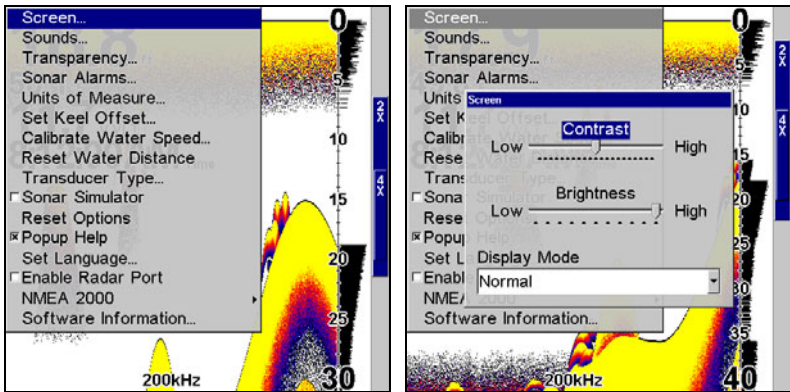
Screen...
Sounds...
Transparency...
Sonar Alarms...
Units of Measure...
Set Keel Offset...
Calibrate Water Speed...
Reset Water Distance
Transducer Type...
Sonar Simulator
Reset Options
Popup Help
Set Language...
Enable Radar Port
NMEA 2000
Software Information...

0
5
10
15
20
25
30
2X
4X
200kHz

Screen...
Sounds...
Transparency...
Sonar Alarms...
Units
Set K
Calibr
Rese
Trans
Sona
Reset
Popu
Set L
Enabl
NME
Software Information...

Screen
Contrast
Low High
Brightness
Low High
Display Mode
Normal

0
5
10
15
20
25
30
35
40
2X
4X
200kHz